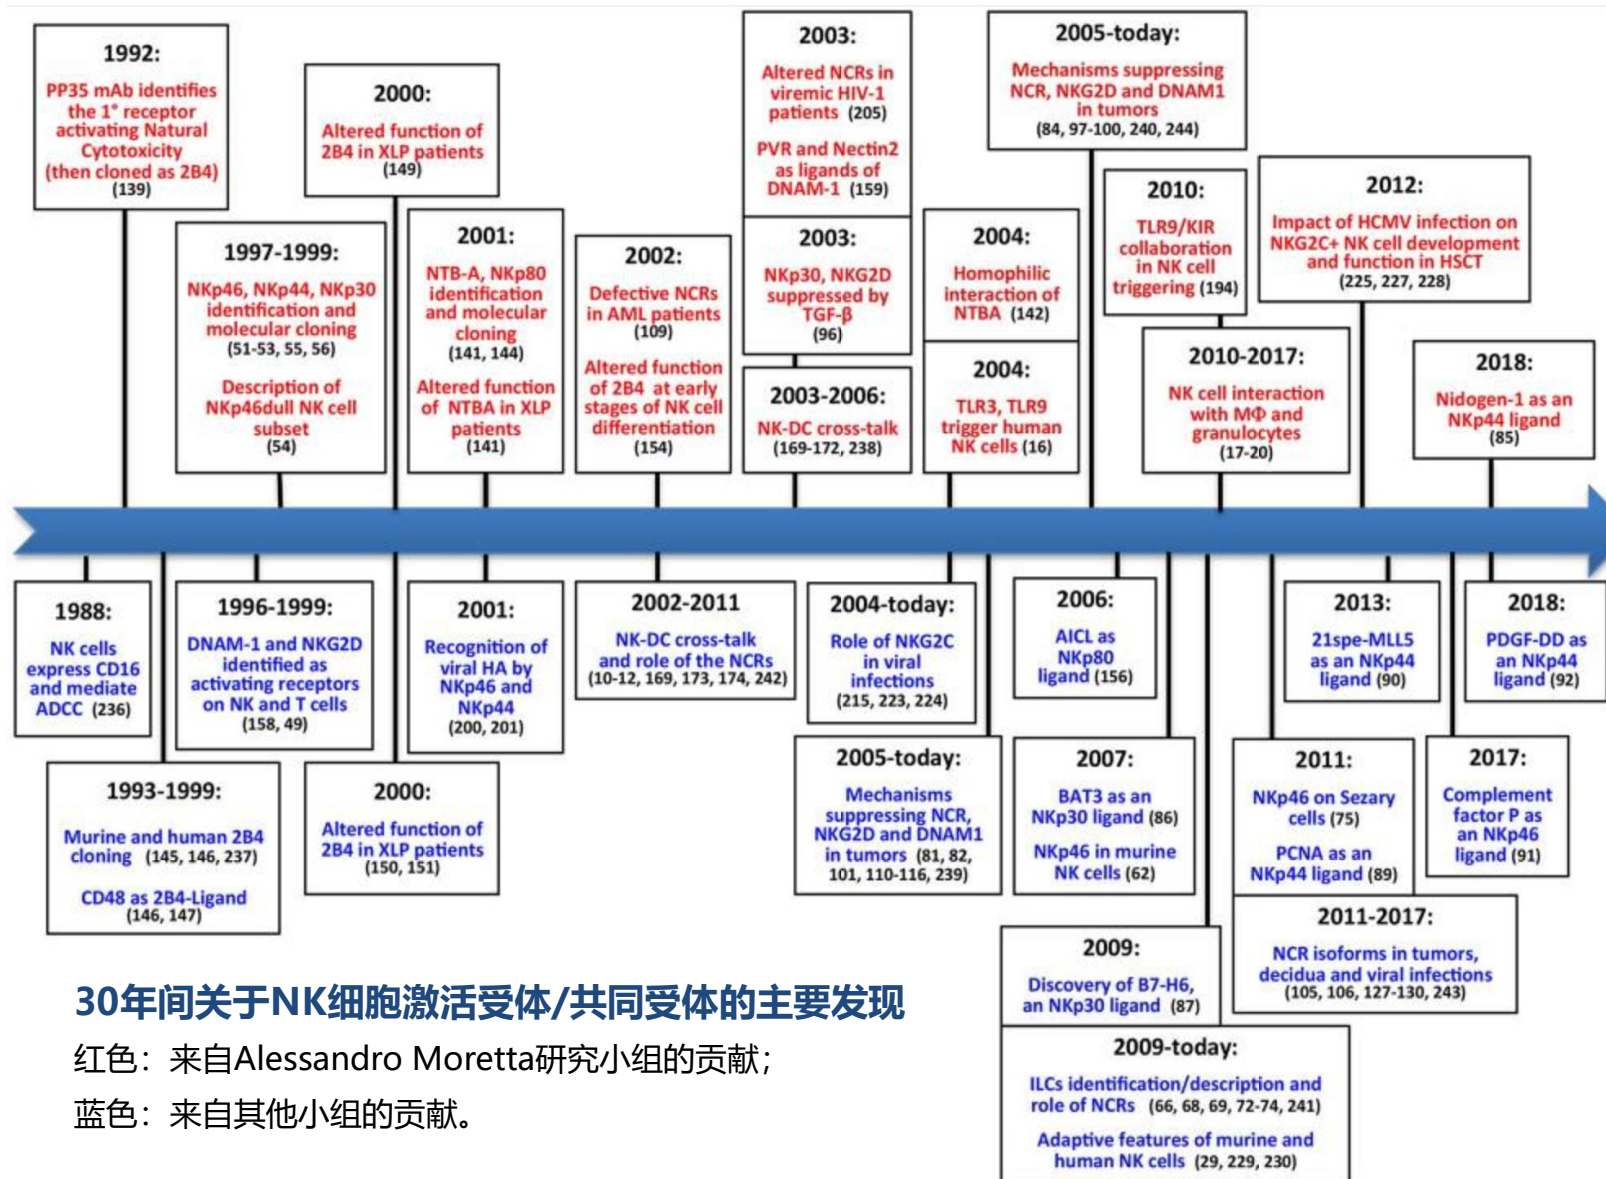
1992:
PP35 mAb identifies the 1° receptor activating Natural Cytotoxicity (then cloned as 2B4) (139)

2000:
Altered function of 2B4 in XLP patients (149)

1997-1999:
NKp46, NKp44, NKp30 identification and molecular cloning (51-53, 55, 56)

Description of NKp46dull NK cell subset (54)

2001:
NTB-A, NKp80 identification and molecular cloning (141, 144)

Altered function of NTBA in XLP patients (141)

2002:
Defective NCRs in AML patients (109)

Altered function of 2B4 at early stages of NK cell differentiation (154)

2003:
Altered NCRs in viremic HIV-1 patients (205)

PVR and Nectin2 as ligands of DNAM-1 (159)

2003:
NKp30, NKG2D suppressed by TGF-β (96)

2003-2006:
NK-DC cross-talk (169-172, 238)

2004:
Homophilic interaction of NTBA (142)

2004:
TLR3, TLR9 trigger human NK cells (16)

2005-today:
Mechanisms suppressing NCR, NKG2D and DNAM1 in tumors (84, 97-100, 240, 244)

2010:
TLR9/KIR collaboration in NK cell triggering (194)

2012:
Impact of HCMV infection on NKG2C+ NK cell development and function in HSCT (225, 227, 228)

2010-2017:
NK cell interaction with MΦ and granulocytes (17-20)

2018:
Nidogen-1 as an NKp44 ligand (85)

1988:
NK cells express CD16 and mediate ADCC (236)

1996-1999:
DNAM-1 and NKG2D identified as activating receptors on NK and T cells (158, 49)

2001:
Recognition of viral HA by NKp46 and NKp44 (200, 201)

2002-2011
NK-DC cross-talk and role of the NCRs (10-12, 169, 173, 174, 242)

2004-today:
Role of NKG2C in viral infections (215, 223, 224)

2006:
AICL as NKp80 ligand (156)

2013:
21spe-MLL5 as an NKp44 ligand (90)

2018:
PDGF-DD as an NKp44 ligand (92)

1993-1999:
Murine and human 2B4 cloning (145, 146, 237)

CD48 as 2B4-Ligand (146, 147)

2000:
Altered function of 2B4 in XLP patients (150, 151)

2005-today:
Mechanisms suppressing NCR, NKG2D and DNAM1 in tumors (81, 82, 101, 110-116, 239)

2007:
BAT3 as an NKp30 ligand (86)

NKp46 in murine NK cells (62)

2011:
NKp46 on Sezary cells (75)

PCNA as an NKp44 ligand (89)

2017:
Complement factor P as an NKp46 ligand (91)

2011-2017:
NCR isoforms in tumors, decidua and viral infections (105, 106, 127-130, 243)

2009:
Discovery of B7-H6, an NKp30 ligand (87)

2009-today:
ILCs identification/description and role of NCRs (66, 68, 69, 72-74, 241)

Adaptive features of murine and human NK cells (29, 229, 230)

30年间关于NK细胞激活受体/共同受体的主要发现
红色：来自Alessandro Moretta研究小组的贡献；
蓝色：来自其他小组的贡献。